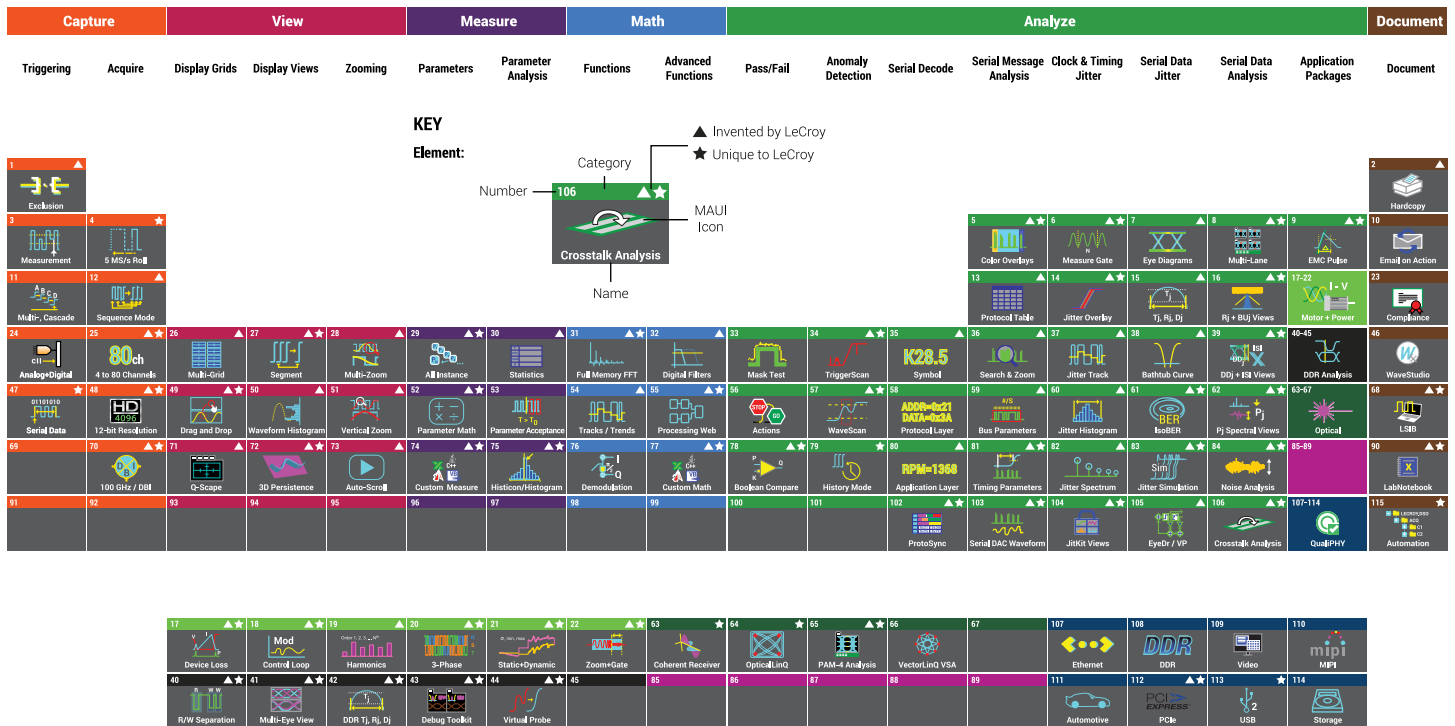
Capture | View | Measure | Math | Analyze | Document

Triggering | Acquire | Display Grids | Display Views | Zooming | Parameters | Parameter Analysis | Functions | Advanced Functions | Pass/Fail | Anomaly Detection | Serial Decode | Serial Message Analysis | Clock & Timing Jitter | Serial Data Jitter | Serial Data Analysis | Application Packages | Document

KEY
Element:
Category
Number
106
Crosstalk Analysis
Name
MAUI Icon
▲ Invented by LeCroy
★ Unique to LeCroy

1 ▲ Exclusion
2 ▲ Hardcopy
3 Measurement
4 ★ 5 MS/s Roll
5 ▲★ Color Overlays
6 ▲★ Measure Gate
7 ▲★ Eye Diagrams
8 ▲★ Multi-Lane
9 ▲★ EMC Pulse
10 Email on Action
11 ▲ Multi-, Cascade
12 ▲ Sequence Mode
13 ▲★ Protocol Table
14 ▲★ Jitter Overlay
15 ▲★ Tj, Rj, Dj
16 ▲★ Rj + BUj Views
17-22 I - V Motor + Power
23 ▲ Compliance
24 ▲★ Analog+Digital
25 ▲★ 80ch 4 to 80 Channels
26 ▲★ Multi-Grid
27 ▲★ Segment
28 ▲★ Multi-Zoom
29 ▲★ All Instance
30 ▲★ Statistics
31 ▲★ Full Memory FFT
32 ▲ Digital Filters
33 Mask Test
34 ▲★ TriggerScan
35 ▲★ K28.5 Symbol
36 ▲★ Search & Zoom
37 ▲★ Jitter Track
38 ▲★ Bathtub Curve
39 ▲★ DDj + ISI Views
40-45 DDR Analysis
46 WaveStudio
47 ★ 01101010 Serial Data
48 ▲★ HD 4096 12-bit Resolution
49 ▲★ Drag and Drop
50 ▲★ Waveform Histogram
51 ▲★ Vertical Zoom
52 ▲★ Parameter Math
53 ▲★ Parameter Acceptance
54 ▲★ Tracks / Trends
55 ▲★ Processing Web
56 ▲★ STOP GO Actions
57 ▲★ WaveScan
58 ▲★ ADDR=0x21 DATA=0x3A Protocol Layer
59 ▲★ Bus Parameters
60 ▲★ Jitter Histogram
61 ▲★ BER IsoBER
62 ▲★ Pj Spectral Views
63-67 Optical
68 ▲ LSIB
69
70 ▲★ 100 GHz / DBI
71 ▲★ Q-Scape
72 ▲★ 3D Persistence
73 ▲★ Auto-Scroll
74 ▲★ Custom Measure
75 ▲★ Histicon/Histogram
76 ▲★ I Q Demodulation
77 ▲★ Custom Math
78 ▲★ Boolean Compare
79 ▲★ History Mode
80 ▲★ RPM=1358 Application Layer
81 ▲★ Timing Parameters
82 ▲★ Jitter Spectrum
83 ▲★ Sim Jitter Simulation
84 ▲★ Noise Analysis
85-89
90 ▲ LabNotebook
91
92
93
94
95
96
97
98
99
100
101
102 ▲★ ProtoSync
103 ▲★ Serial DAC Waveform
104 ▲★ JitKit Views
105 ▲★ EyeDr / VP
106 ▲★ Crosstalk Analysis
107-114 QualiPHY
115 ▲★ Automation

17 ▲★ Device Loss
18 ▲★ Mod Control Loop
19 ▲★ Harmonics
20 ▲★ 3-Phase
21 ▲★ Static+Dynamic
22 ▲★ Zoom+Gate
63 ★ Coherent Receiver
64 ▲★ OpticalLinQ
65 ▲★ PAM-4 Analysis
66 ★ VectorLinQ VSA
67
107 Ethernet
108 DDR DDR
109 Video
110 mipi MIPI
40 ▲★ R/W Separation
41 ▲★ Multi-Eye View
42 ▲★ DDR Tj, Rj, Dj
43 ▲★ Debug Toolkit
44 ▲★ Virtual Probe
45
85
86
87
88
89
111 Automotive
112 ★ PCI EXPRESS PCIe
113 ★ USB
114 Storage